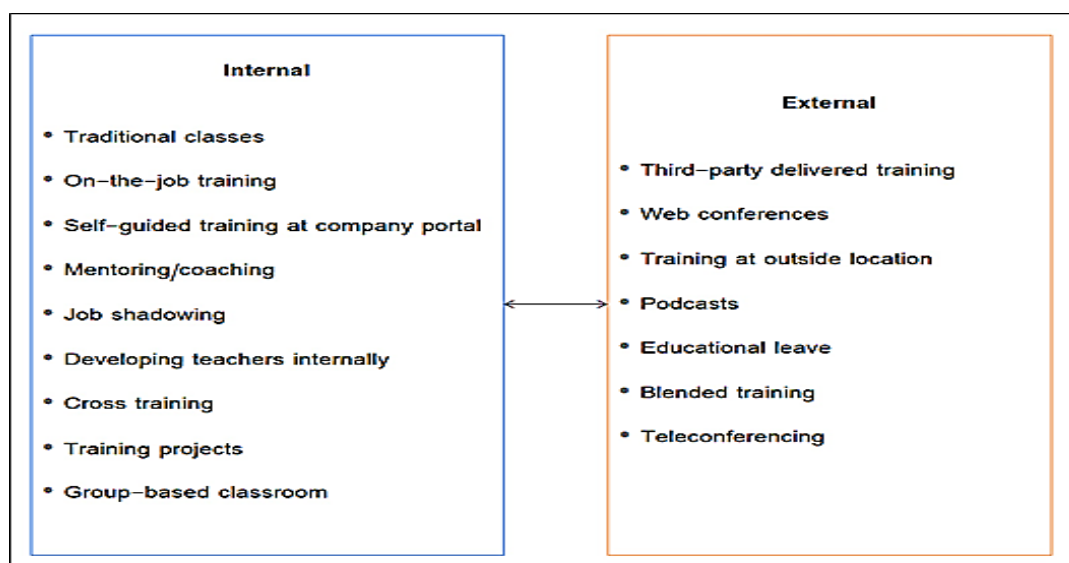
Internal

- Traditional classes
- On–the–job training
- Self–guided training at company portal
- Mentoring/coaching
- Job shadowing
- Developing teachers internally
- Cross training
- Training projects
- Group–based classroom

External

- Third–party delivered training
- Web conferences
- Training at outside location
- Podcasts
- Educational leave
- Blended training
- Teleconferencing